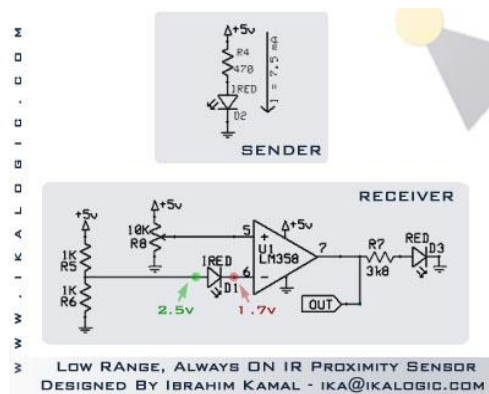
W W W . I K A L O G I C . C O M

+5v
R4
470
IRED
D2
I = 7,5 mA

SENDER

RECEIVER

+5v
1K
R5
1K
R6
+5v
10K
R8
IRED
D1
2.5v
1.7v
5
6
+5v
U1
LM358
7
R7
3k8
RED
D3
OUT

LOW RANGE, ALWAYS ON IR PROXIMITY SENSOR
DESIGNED BY IBRAHIM KAMAL - IKA@IKALOGIC.COM